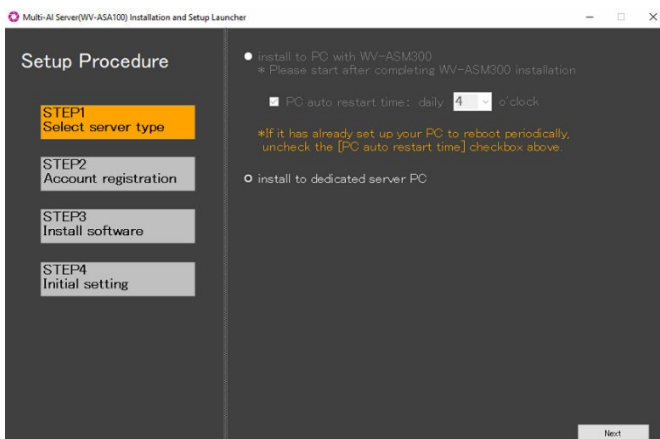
Multi-AI Server(WV-ASA100) Installation and Setup Launcher

Setup Procedure

STEP1
Select server type

STEP2
Account registration

STEP3
Install software

STEP4
Initial setting

install to PC with WV-ASM300
* Please start after completing WV-ASM300 installation

PC auto restart time: daily 4 o'clock

*If it has already set up your PC to reboot periodically, uncheck the [PC auto restart time] checkbox above.

install to dedicated server PC

Next